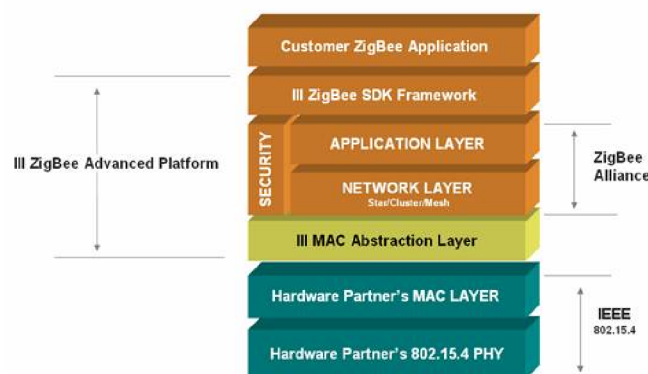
Customer ZigBee Application

III ZigBee SDK Framework

III ZigBee Advanced Platform

SECURITY

APPLICATION LAYER

NETWORK LAYER
Star/Cluster/Mesh

ZigBee
Alliance

III MAC Abstraction Layer

Hardware Partner's MAC LAYER

Hardware Partner's 802.15.4 PHY

IEEE
802.15.4